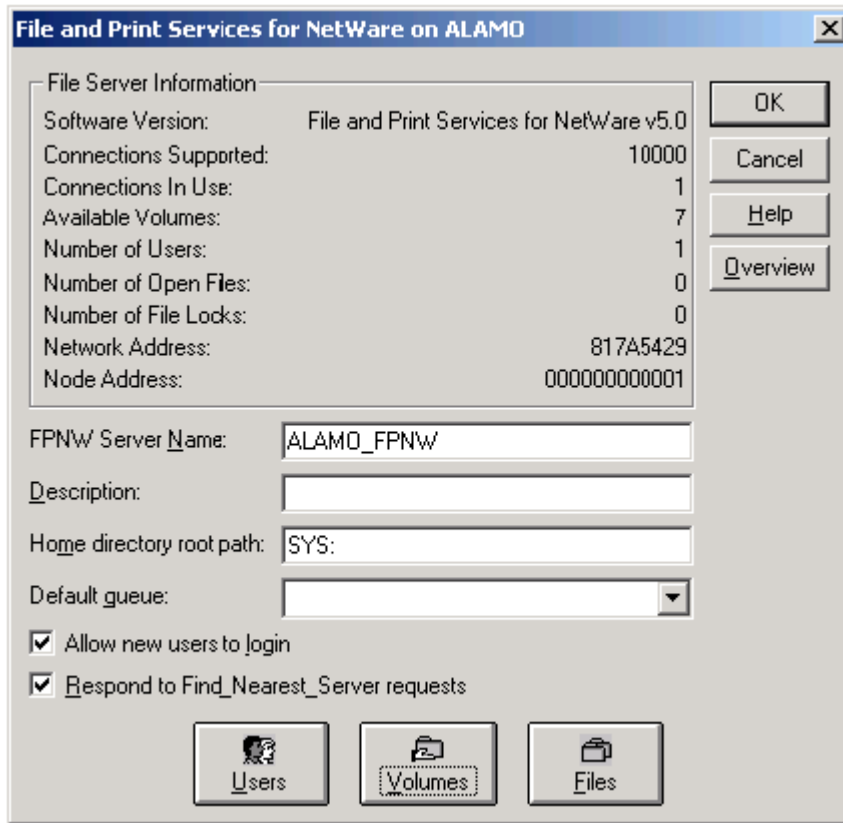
File and Print Services for NetWare on ALAMO

File Server Information

| | |
|---|---|
| Software Version: | File and Print Services for NetWare v5.0 |
| Connections Supported: | 10000 |
| Connections In Use: | 1 |
| Available Volumes: | 7 |
| Number of Users: | 1 |
| Number of Open Files: | 0 |
| Number of File Locks: | 0 |
| Network Address: | 817A5429 |
| Node Address: | 000000000001 |

OK
Cancel
Help
Overview

FPNW Server Name: ALAMO_FPNW
Description:
Home directory root path: SYS:
Default queue:

Allow new users to login
Respond to Find_Nearest_Server requests

Users
Volumes
Files